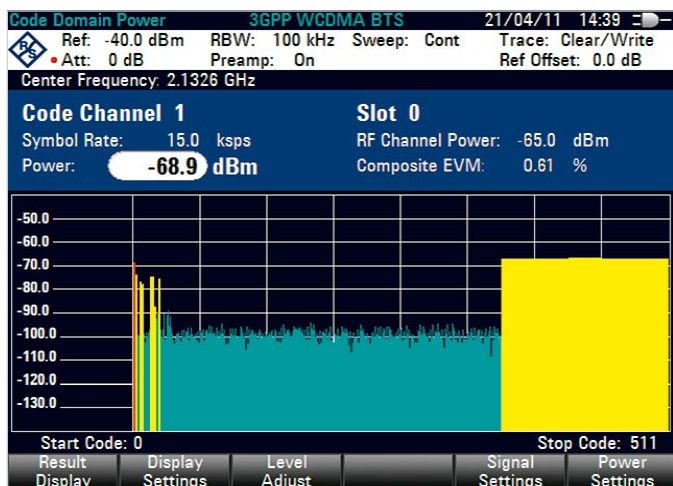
Code Domain Power 3GPP WCDMA BTS 21/04/11 14:39

Ref: -40.0 dBm RBW: 100 kHz Sweep: Cont Trace: Clear/Write
Att: 0 dB Preamp: On Ref Offset: 0.0 dB

Center Frequency: 2.1326 GHz

Code Channel 1 Slot 0
Symbol Rate: 15.0 ksps RF Channel Power: -65.0 dBm
Power: -68.9 dBm Composite EVM: 0.61 %

-50.0
-60.0
-70.0
-80.0
-90.0
-100.0
-110.0
-120.0
-130.0

Start Code: 0 Stop Code: 511

Result Display | Display Settings | Level Adjust | | Signal Settings | Power Settings